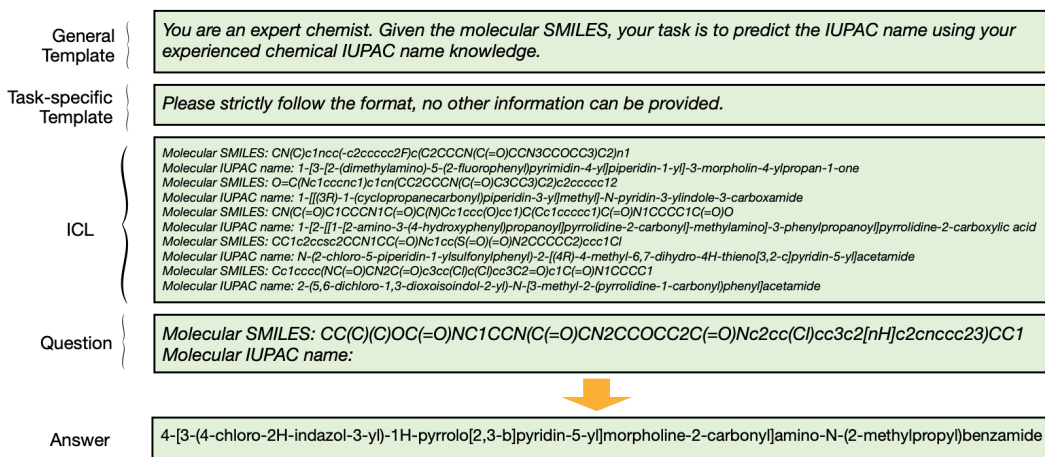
General Template

You are an expert chemist. Given the molecular SMILES, your task is to predict the IUPAC name using your experienced chemical IUPAC name knowledge.

Task-specific Template

Please strictly follow the format, no other information can be provided.

ICL

Molecular SMILES: CN(C)c1ncc(-c2ccccc2F)c(C2CCCN(C(=O)CCN3CCOCC3)C2)n1
Molecular IUPAC name: 1-[3-[2-(dimethylamino)-5-(2-fluorophenyl)pyrimidin-4-yl]piperidin-1-yl]-3-morpholin-4-ylpropan-1-one
Molecular SMILES: O=C(Nc1cccnc1)c1cn(CC2CCCN(C(=O)C3CC3)C2)c2ccccc12
Molecular IUPAC name: 1-[[(3R)-1-(cyclopropanecarbonyl)piperidin-3-yl]methyl]-N-pyridin-3-ylindole-3-carboxamide
Molecular SMILES: CN(C(=O)C1CCCN1C(=O)C(N)Cc1ccc(O)cc1)C(Cc1ccccc1)C(=O)N1CCCC1C(=O)O
Molecular IUPAC name: 1-[2-[[1-[2-amino-3-(4-hydroxyphenyl)propanoyl]pyrrolidine-2-carbonyl]-methylamino]-3-phenylpropanoyl]pyrrolidine-2-carboxylic acid
Molecular SMILES: CC1c2ccsc2CCN1CC(=O)Nc1cc(S(=O)(=O)N2CCCCC2)ccc1Cl
Molecular IUPAC name: N-(2-chloro-5-piperidin-1-ylsulfonylphenyl)-2-[(4R)-4-methyl-6,7-dihydro-4H-thieno[3,2-c]pyridin-5-yl]acetamide
Molecular SMILES: Cc1cccc(NC(=O)CN2C(=O)c3cc(Cl)c(Cl)cc3C2=O)c1C(=O)N1CCCC1
Molecular IUPAC name: 2-(5,6-dichloro-1,3-dioxoisoindol-2-yl)-N-[3-methyl-2-(pyrrolidine-1-carbonyl)phenyl]acetamide

Question

Molecular SMILES: CC(C)(C)OC(=O)NC1CCN(C(=O)CN2CCOCC2C(=O)Nc2cc(Cl)cc3c2[nH]c2cnccc23)CC1
Molecular IUPAC name:

Answer

4-[3-(4-chloro-2H-indazol-3-yl)-1H-pyrrolo[2,3-b]pyridin-5-yl]morpholine-2-carbonyl]amino-N-(2-methylpropyl)benzamide